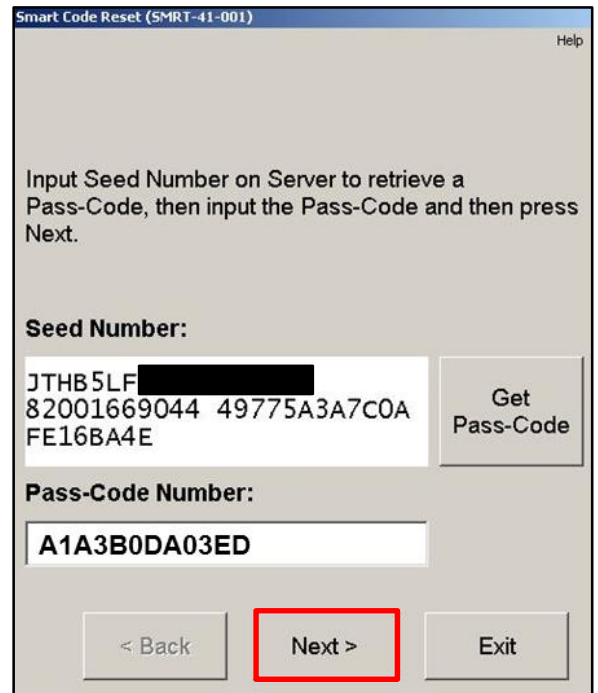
Smart Code Reset (SMRT-41-001)

Help

Input Seed Number on Server to retrieve a Pass-Code, then input the Pass-Code and then press Next.

Seed Number:

JTHB5LF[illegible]
82001669044 49775A3A7C0A
FE16BA4E

Get Pass-Code

Pass-Code Number:

A1A3B0DA03ED

< Back

Next >

Exit